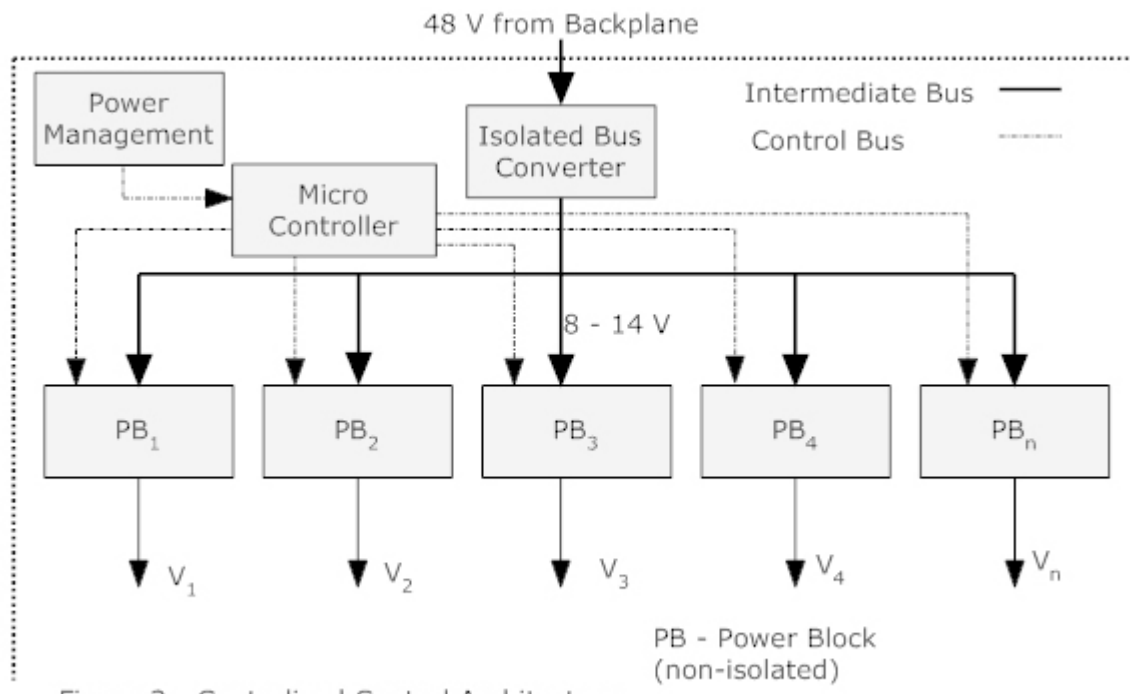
48 V from Backplane

Power Management

Isolated Bus Converter

Intermediate Bus

Control Bus

Micro Controller

8 - 14 V

$PB_1$

$PB_2$

$PB_3$

$PB_4$

$PB_n$

$V_1$

$V_2$

$V_3$

$V_4$

$V_n$

PB - Power Block (non-isolated)

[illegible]